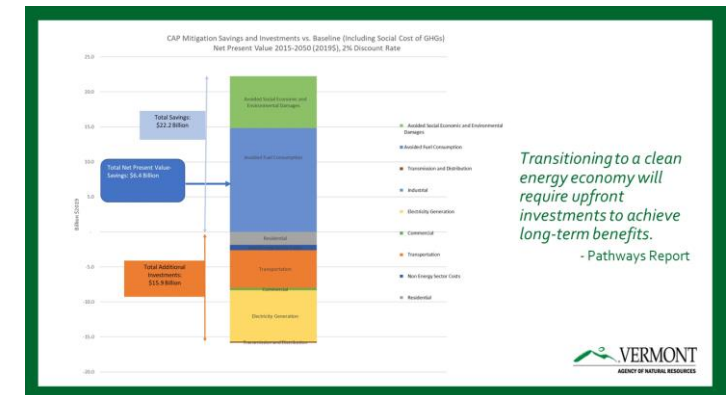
CAP Mitigation Savings and Investments vs. Baseline (Including Social Cost of GHGs)
Net Present Value 2015-2050 (2019$), 2% Discount Rate

25.0
20.0
15.0
10.0
5.0
0.0
-5.0
-10.0
-15.0
-20.0

Billion $2019

Total Savings: $22.2 Billion

Total Net Present Value Savings: $6.4 Billion

Total Additional Investments: $15.9 Billion

Avoided Social Economic and Environmental Damages

Avoided Fuel Consumption

Residential

Transportation

Commercial

Electricity Generation

Transmission and Distribution

Avoided Social Economic and Environmental Damages
Avoided Fuel Consumption
Transmission and Distribution
Industrial
Electricity Generation
Commercial
Transportation
Non Energy Sector Costs
Residential

Transitioning to a clean energy economy will require upfront investments to achieve long-term benefits.
- Pathways Report

VERMONT
AGENCY OF NATURAL RESOURCES